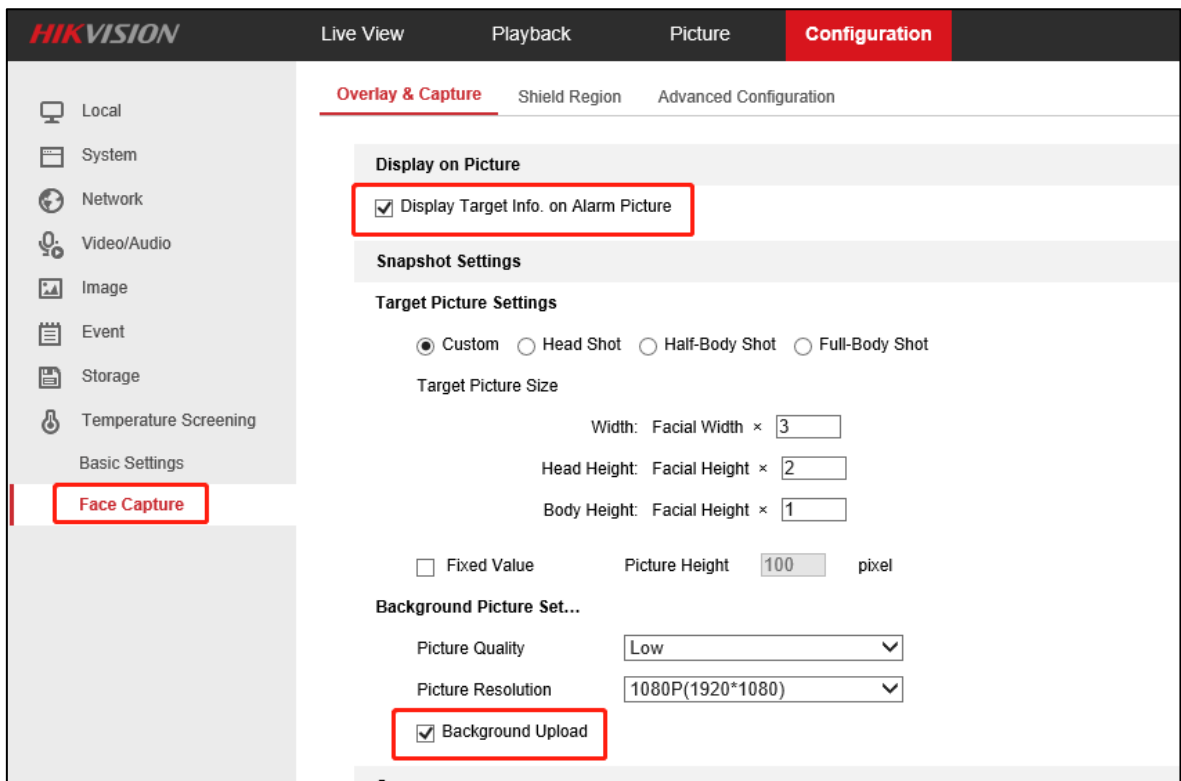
HIKVISION

Live View Playback Picture Configuration

Local
System
Network
Video/Audio
Image
Event
Storage
Temperature Screening
Basic Settings
Face Capture

Overlay & Capture Shield Region Advanced Configuration

Display on Picture

☑ Display Target Info. on Alarm Picture

Snapshot Settings

Target Picture Settings

◉ Custom ○ Head Shot ○ Half-Body Shot ○ Full-Body Shot

Target Picture Size

Width: Facial Width × 3

Head Height: Facial Height × 2

Body Height: Facial Height × 1

☐ Fixed Value Picture Height 100 pixel

Background Picture Set...

Picture Quality Low

Picture Resolution 1080P(1920*1080)

☑ Background Upload